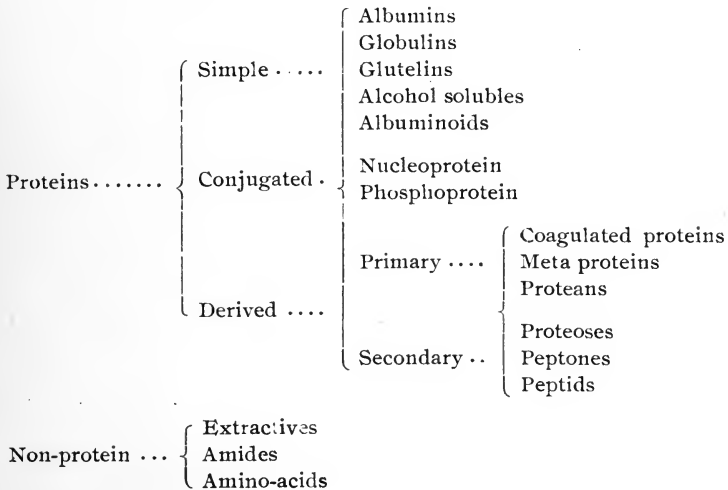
Proteins....... { Simple.... { Albumins, Globulins, Glutelins, Alcohol solubles, Albuminoids }; Conjugated. { Nucleoprotein, Phosphoprotein }; Derived .... { Primary .... { Coagulated proteins, Meta proteins, Proteans }; Secondary .. { Proteoses, Peptones, Peptids } } }

Non-protein ... { Extractives, Amides, Amino-acids }